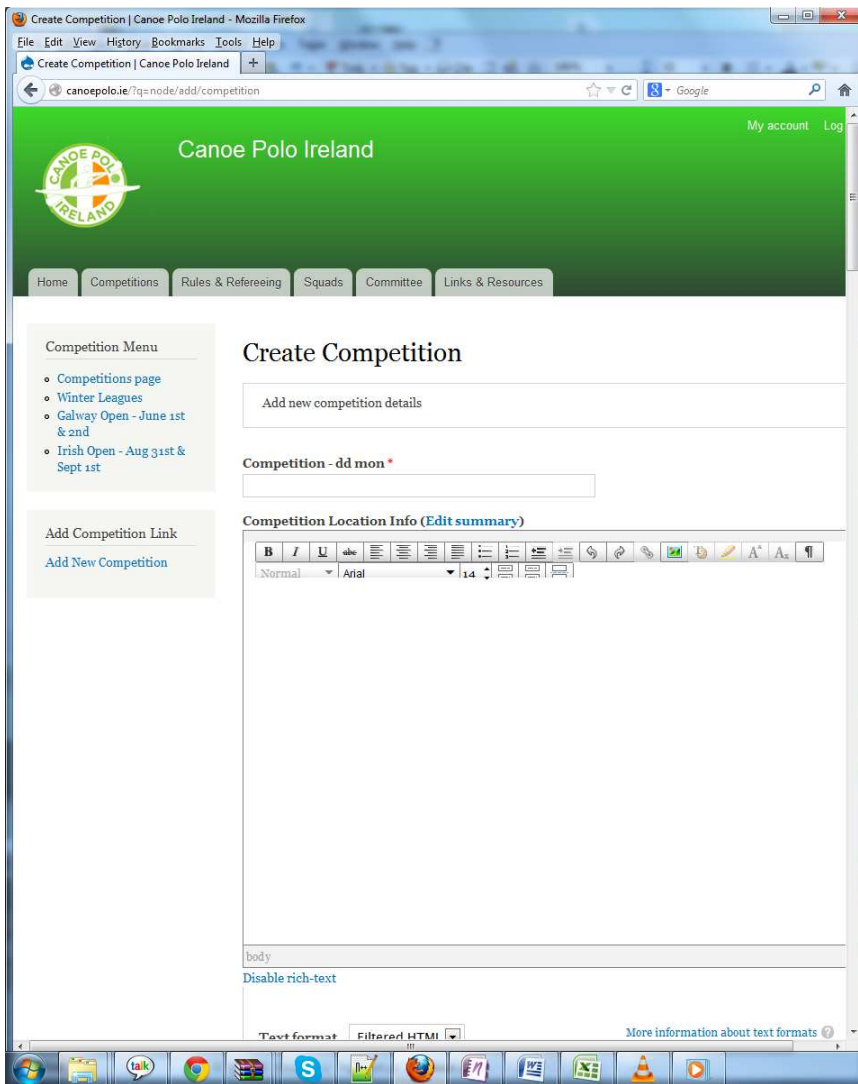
Create Competition | Canoe Polo Ireland - Mozilla Firefox

File Edit View History Bookmarks Tools Help

Create Competition | Canoe Polo Ireland +

canoepolo.ie/?q=node/add/competition

Google

My account Log

CANOE POLO IRELAND

Canoe Polo Ireland

Home Competitions Rules & Refereeing Squads Committee Links & Resources

Competition Menu

- Competitions page
- Winter Leagues
- Galway Open - June 1st & 2nd
- Irish Open - Aug 31st & Sept 1st

Add Competition Link

Add New Competition

Create Competition

Add new competition details

Competition - dd mon *

Competition Location Info (Edit summary)

B I U abc

Normal Arial 14

body

Disable rich-text

Text format Filtered HTML

More information about text formats